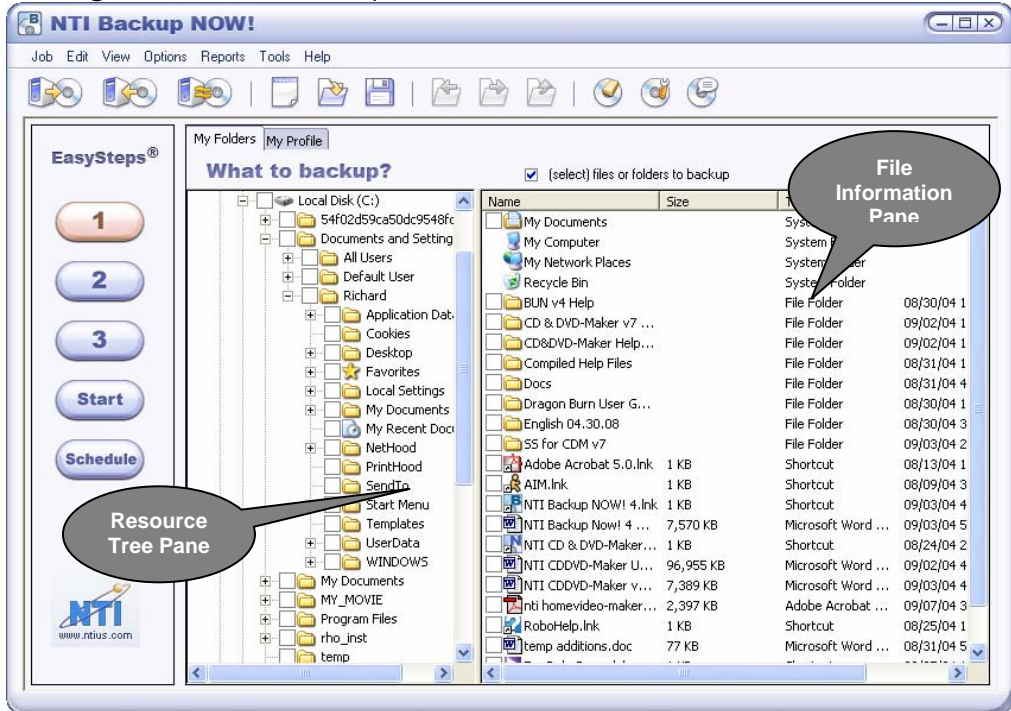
NTI Backup NOW!

Job Edit View Options Reports Tools Help

EasySteps®

1

2

3

Start

Schedule

NTI
www.ntius.com

My Folders My Profile

What to backup?

(select) files or folders to backup

File Information Pane

Resource Tree Pane

Local Disk (C:)
54f02d59ca50dc9548fc
Documents and Setting
All Users
Default User
Richard
Application Dat
Cookies
Desktop
Favorites
Local Settings
My Documents
My Recent Doc
NetHood
PrintHood
SendTo
Start Menu
Templates
UserData
WINDOWS
My Documents
MY_MOVIE
Program Files
rho_inst
temp

| Name | Size | T | |
|---|---|---|---|
| My Documents | | Sys | |
| My Computer | | System | |
| My Network Places | | System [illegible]der | |
| Recycle Bin | | Syst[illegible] Folder | |
| BUN v4 Help | | File Folder | 08/30/04 1 |
| CD & DVD-Maker v7 ... | | File Folder | 09/02/04 1 |
| CD&DVD-Maker Help... | | File Folder | 09/02/04 1 |
| Compiled Help Files | | File Folder | 08/31/04 1 |
| Docs | | File Folder | 08/31/04 4 |
| Dragon Burn User G... | | File Folder | 08/30/04 1 |
| English 04.30.08 | | File Folder | 08/30/04 3 |
| SS for CDM v7 | | File Folder | 09/03/04 2 |
| Adobe Acrobat 5.0.lnk | 1 KB | Shortcut | 08/13/04 1 |
| AIM.lnk | 1 KB | Shortcut | 08/09/04 3 |
| NTI Backup NOW! 4.lnk | 1 KB | Shortcut | 09/03/04 4 |
| NTI Backup Now! 4 ... | 7,570 KB | Microsoft Word ... | 09/03/04 5 |
| NTI CD & DVD-Maker... | 1 KB | Shortcut | 08/24/04 2 |
| NTI CDDVD-Maker U... | 96,955 KB | Microsoft Word ... | 09/02/04 4 |
| NTI CDDVD-Maker v... | 7,389 KB | Microsoft Word ... | 09/03/04 4 |
| nti homevideo-maker... | 2,397 KB | Adobe Acrobat ... | 09/07/04 3 |
| RoboHelp.lnk | 1 KB | Shortcut | 08/25/04 1 |
| temp additions.doc | 77 KB | Microsoft Word ... | 08/31/04 5 |